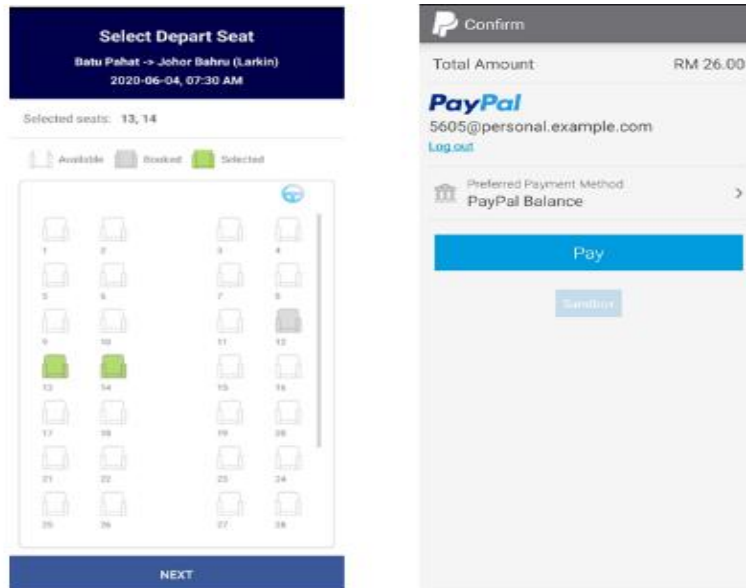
Select Depart Seat
Batu Pahat -> Johor Bahru (Larkin)
2020-06-04, 07:30 AM

Selected seats: 13, 14

Available Booked Selected

1 2 3 4
5 6 7 8
9 10 11 12
13 14 15 16
17 18 19 20
21 22 23 24
25 26 27 28

NEXT

Confirm

Total Amount RM 26.00

PayPal
5605@personal.example.com
Log out

Preferred Payment Method
PayPal Balance

Pay

Sandbox